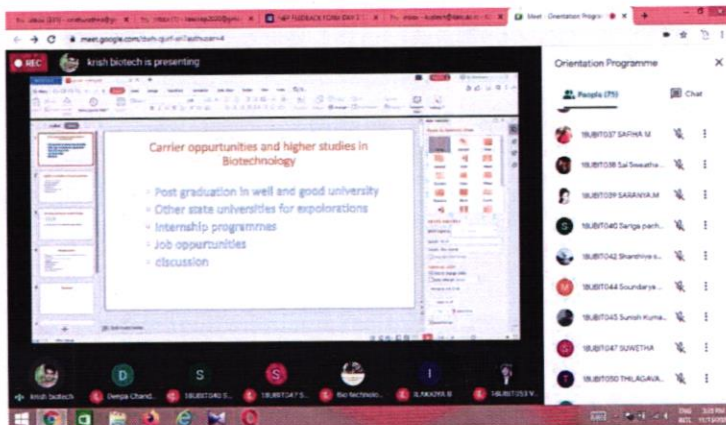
meet.google.com/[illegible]

REC krish biotech is presenting

Carrier oppurtunities and higher studies in Biotechnology

Post graduation in well and good university
Other state universities for expolorations
Internship programmes
Job oppurtunities
discussion

Orientation Programme

People (75)

Chat

18UBIT037 SAFHA M

18UBIT038 Sai Swaatha...

18UBIT039 SARANYA M

18UBIT040 Saniga parh...

18UBIT042 Shanthiya s...

18UBIT044 Soundarya ...

18UBIT045 Sunish Kuma...

18UBIT047 SUWETHA

18UBIT050 THILAGAVA...

krish biotech

Deepa Chand...

18UBIT040 S...

18UBIT047 S...

Bio technolo...

ILAKKIYA B

18UBIT053 V...